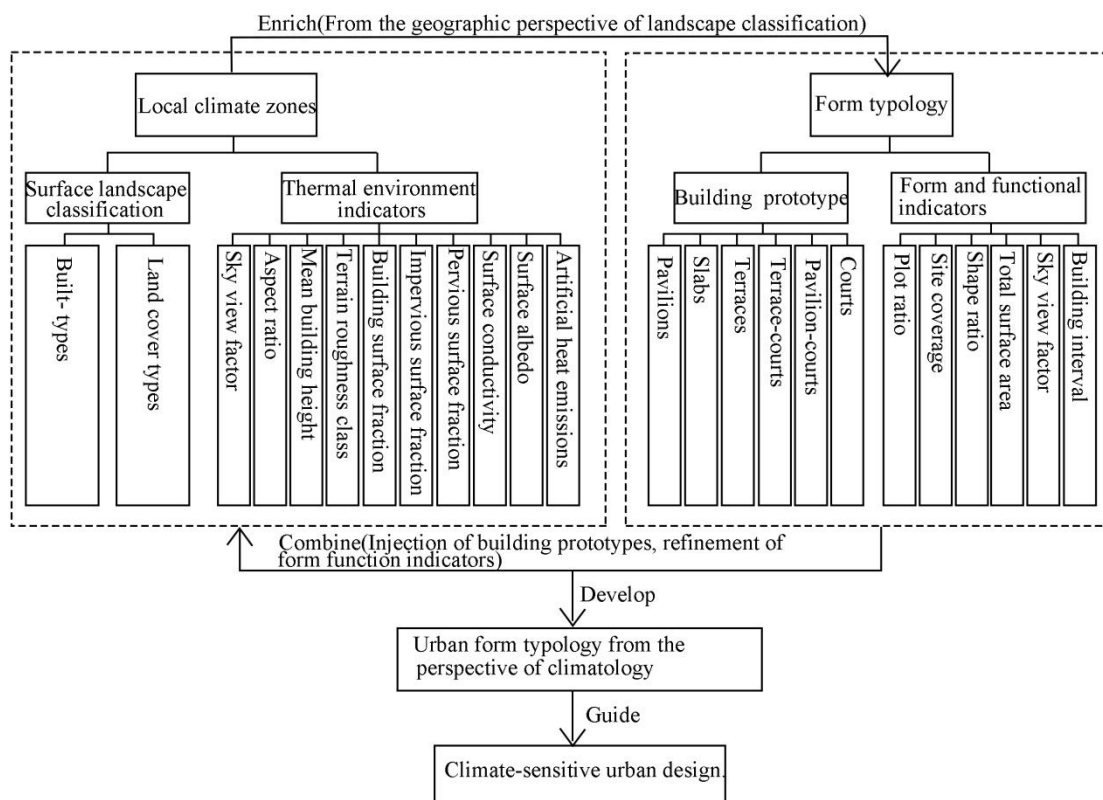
Enrich(From the geographic perspective of landscape classification)

Local climate zones

Surface landscape classification

Thermal environment indicators

Built- types

Land cover types

Sky view factor

Aspect ratio

Mean building height

Terrain roughness class

Building surface fraction

Impervious surface fraction

Pervious surface fraction

Surface conductivity

Surface albedo

Artificial heat emissions

Form typology

Building prototype

Form and functional indicators

Pavilions

Slabs

Terraces

Terrace-courts

Pavilion-courts

Courts

Plot ratio

Site coverage

Shape ratio

Total surface area

Sky view factor

Building interval

Combine(Injection of building prototypes, refinement of form function indicators)

Develop

Urban form typology from the perspective of climatology

Guide

Climate-sensitive urban design.